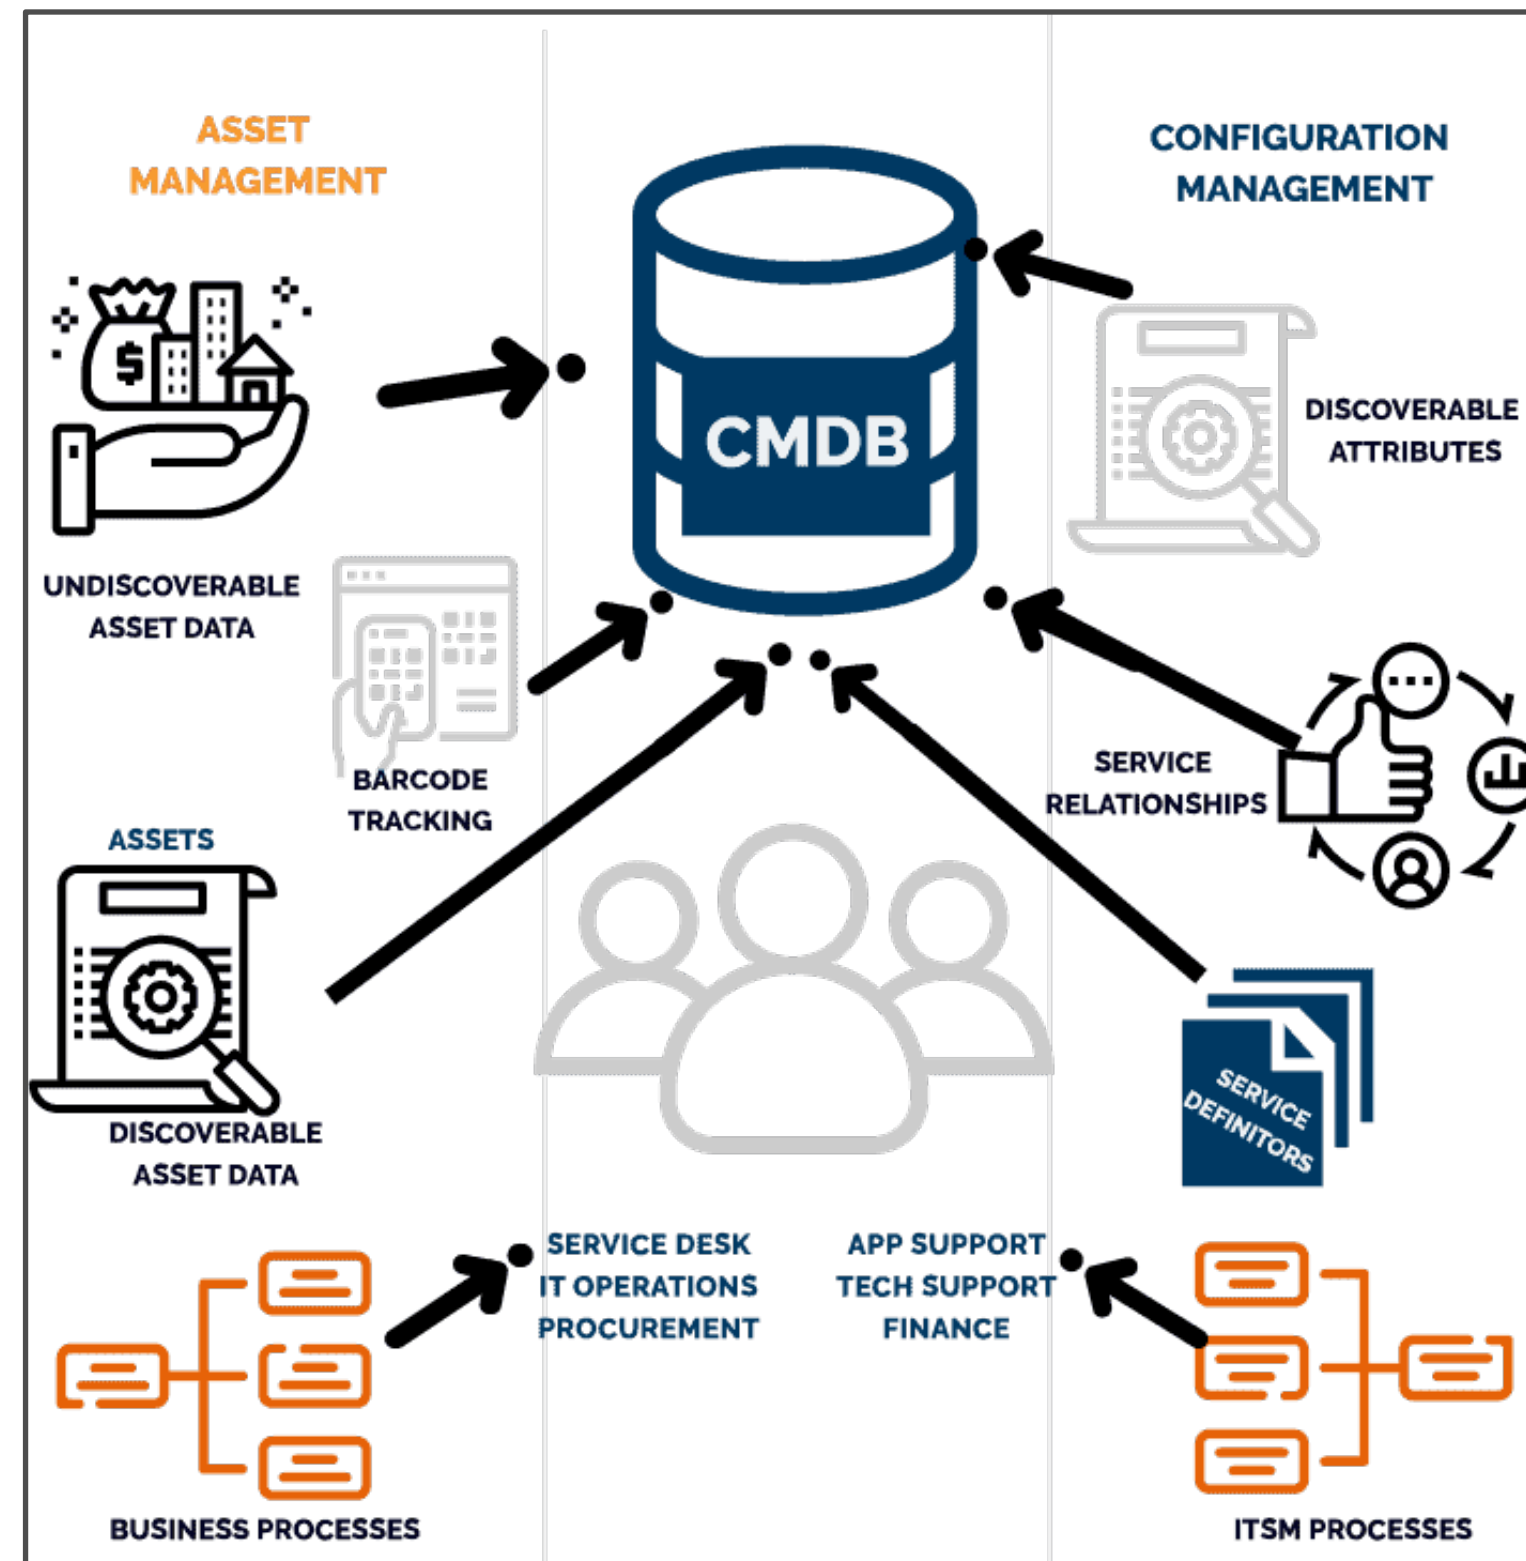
ASSET MANAGEMENT

CONFIGURATION MANAGEMENT

CMDB

$

DISCOVERABLE ATTRIBUTES

UNDISCOVERABLE ASSET DATA

BARCODE TRACKING

SERVICE RELATIONSHIPS

ASSETS

SERVICE DEFINITORS

DISCOVERABLE ASSET DATA

SERVICE DESK
IT OPERATIONS
PROCUREMENT

APP SUPPORT
TECH SUPPORT
FINANCE

BUSINESS PROCESSES

ITSM PROCESSES